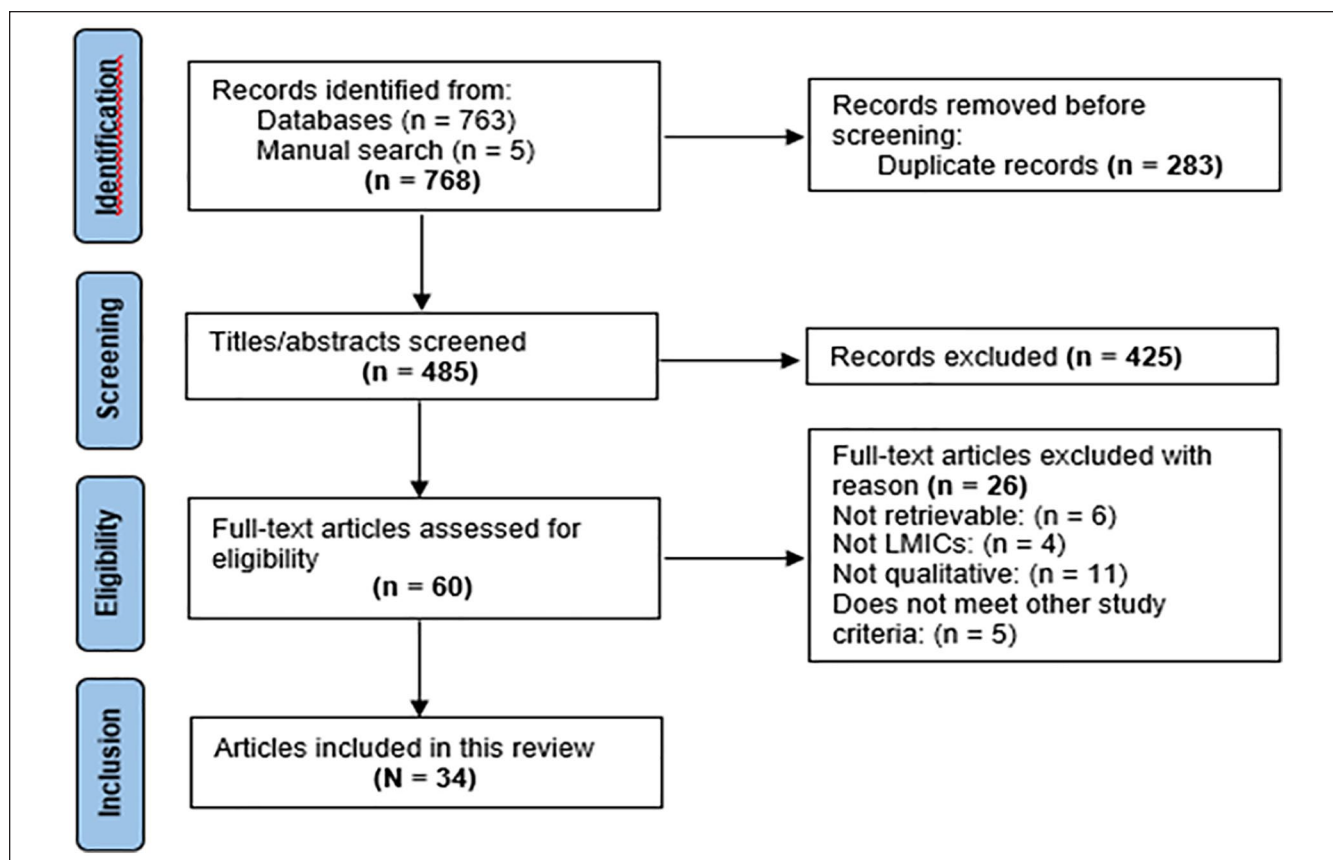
Identification

Records identified from:
Databases (n = 763)
Manual search (n = 5)
(n = 768)

Records removed before screening:
Duplicate records (n = 283)

Screening

Titles/abstracts screened
(n = 485)

Records excluded (n = 425)

Eligibility

Full-text articles assessed for eligibility
(n = 60)

Full-text articles excluded with reason (n = 26)
Not retrievable: (n = 6)
Not LMICs: (n = 4)
Not qualitative: (n = 11)
Does not meet other study criteria: (n = 5)

Inclusion

Articles included in this review
(N = 34)